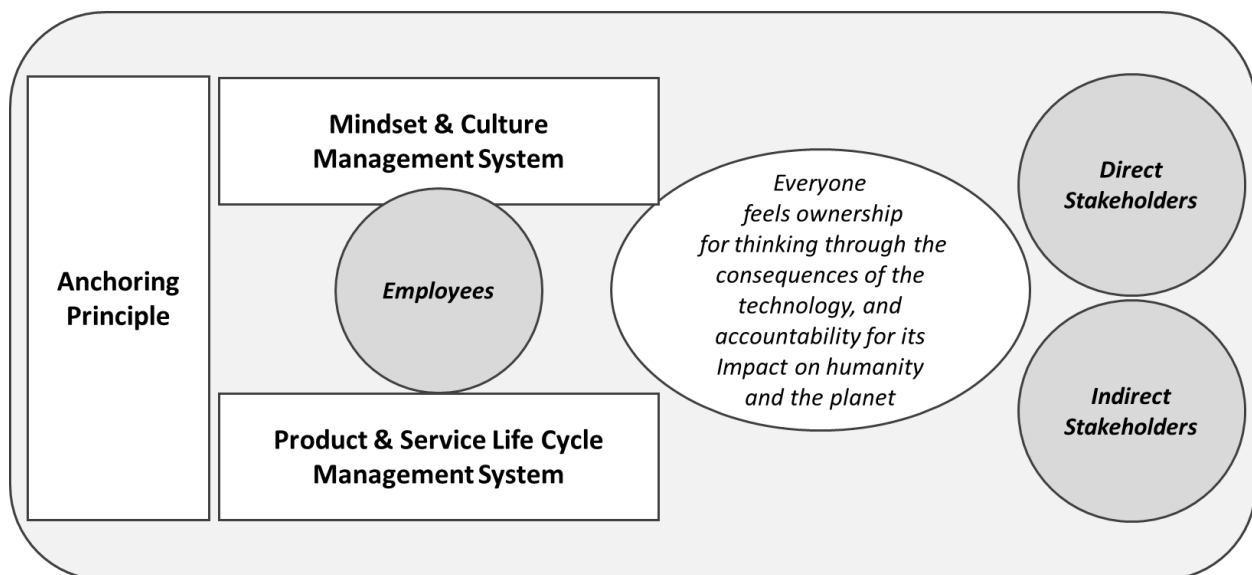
Anchoring Principle

Mindset & Culture Management System

Employees

Product & Service Life Cycle Management System

Everyone feels ownership for thinking through the consequences of the technology, and accountability for its Impact on humanity and the planet

Direct Stakeholders

Indirect Stakeholders